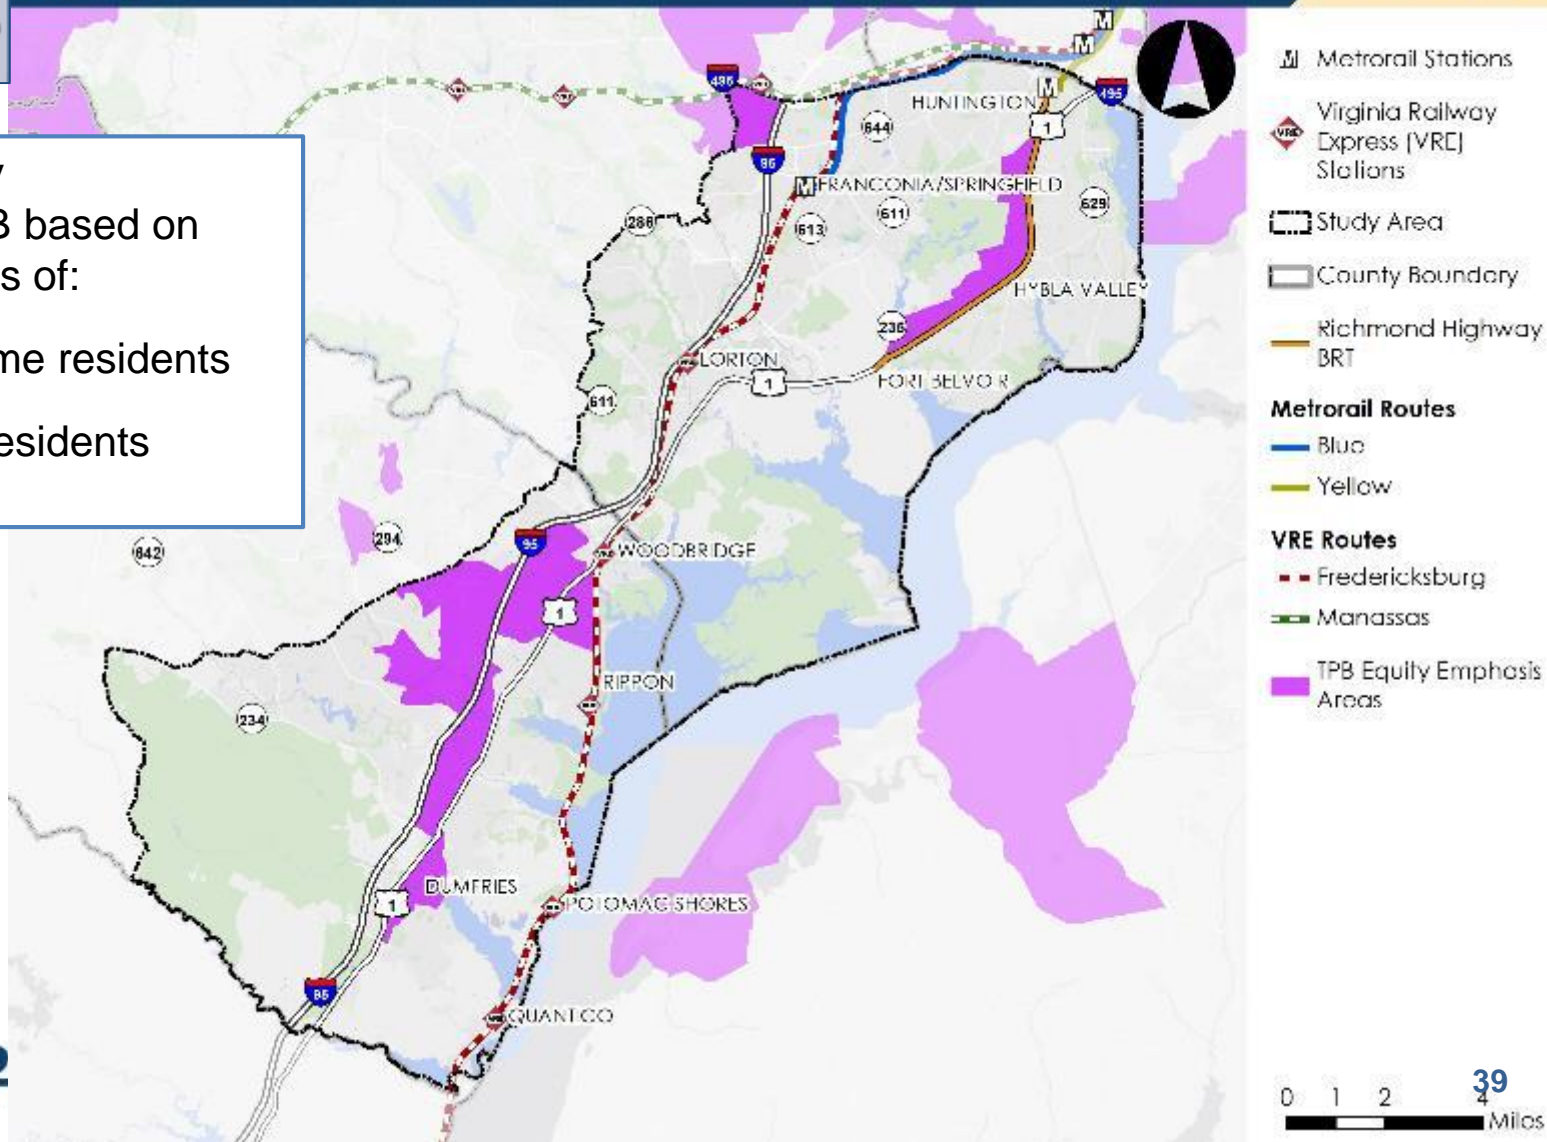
y
B based on
s of:

me residents

esidents

HUNTINGTON
FRANCONIA/SPRINGFIELD
HYBLA VALLEY
LORTON
FORT BELVOIR
WOODBRIDGE
RIPPON
DUMFRIES
POTOMAC SHORES
QUANTICO

495
495
95
95
95
1
1
1
1
644
611
613
629
286
236
611
294
642
234

Metrorail Stations
Virginia Railway Express (VRE) Stations
Study Area
County Boundary
Richmond Highway BRT
Metrorail Routes
Blue
Yellow
VRE Routes
Fredericksburg
Manassas
TPB Equity Emphasis Areas

0 1 2 4
Miles

39